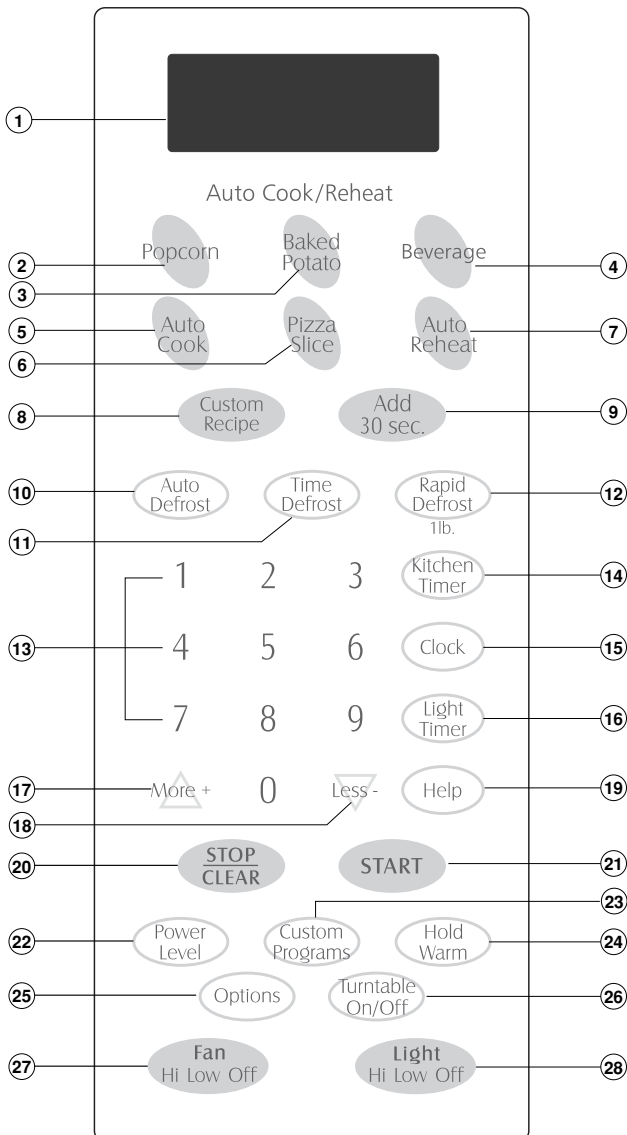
1

Auto Cook/Reheat

2 Popcorn
3 Baked Potato
4 Beverage
5 Auto Cook
6 Pizza Slice
7 Auto Reheat
8 Custom Recipe
9 Add 30 sec.
10 Auto Defrost
11 Time Defrost
12 Rapid Defrost 1lb.
13
1 2 3
14 Kitchen Timer
4 5 6
15 Clock
7 8 9
16 Light Timer
17 More +
0
18 Less -
19 Help
20 STOP CLEAR
21 START
23 Custom Programs
22 Power Level
24 Hold Warm
25 Options
26 Turntable On/Off
27 Fan Hi Low Off
28 Light Hi Low Off